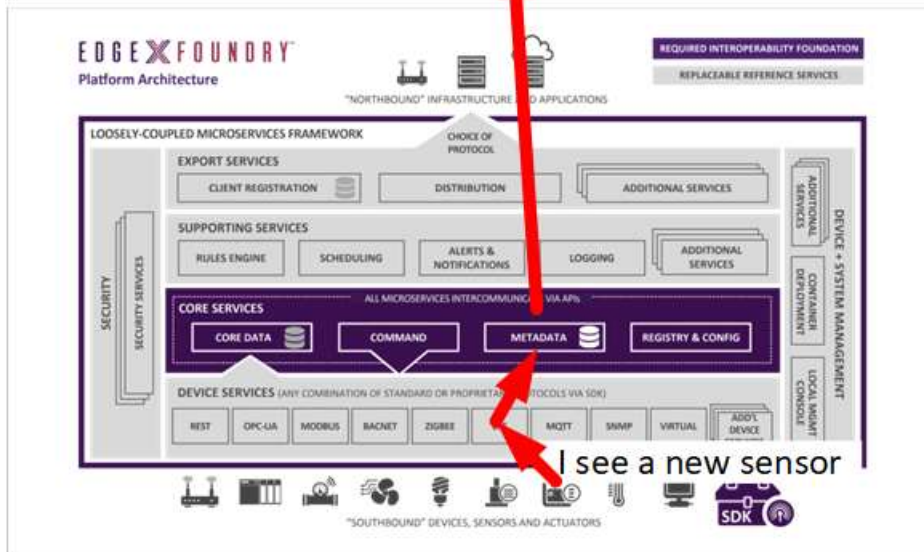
EDGEXFOUNDRY
Platform Architecture

REQUIRED INTEROPERABILITY FOUNDATION
REPLACEABLE REFERENCE SERVICES

"NORTHBOUND" INFRASTRUCTURE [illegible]D APPLICATIONS

LOOSELY-COUPLED MICROSERVICES FRAMEWORK

CHOICE OF PROTOCOL

EXPORT SERVICES
CLIENT REGISTRATION
DISTRIBUTION
ADDITIONAL SERVICES

SUPPORTING SERVICES
RULES ENGINE
SCHEDULING
ALERTS & NOTIFICATIONS
LOGGING
ADDITIONAL SERVICES

SECURITY
SECURITY SERVICES

ALL MICROSERVICES INTERCOMMUNICA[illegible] VIA APIs
CORE SERVICES
CORE DATA
COMMAND
METADATA
REGISTRY & CONFIG

DEVICE SERVICES (ANY COMBINATION OF STANDARD OR PROPRIETA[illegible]OTOCOLS VIA SDK)
REST
OPC-UA
MODBUS
BACNET
ZIGBEE
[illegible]
MQTT
SNMP
VIRTUAL
ADD'L DEVICE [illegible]

ADDITIONAL SERVICES
CONTAINER DEPLOYMENT
LOCAL MGMT CONSOLE
DEVICE + SYSTEM MANAGEMENT

I see a new sensor

SDK

"SOUTHBOUND" DEVICES, SENSORS AND ACTUATORS